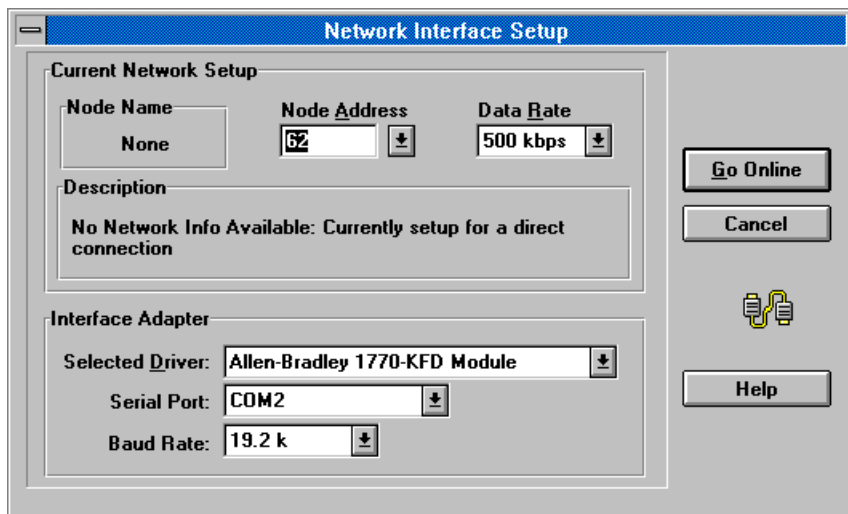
Network Interface Setup

Current Network Setup

Node Name

None

Node Address

62

Data Rate

500 kbps

Description

No Network Info Available: Currently setup for a direct connection

Go Online

Cancel

Interface Adapter

Selected Driver: Allen-Bradley 1770-KFD Module

Serial Port: COM2

Baud Rate: 19.2 k

Help